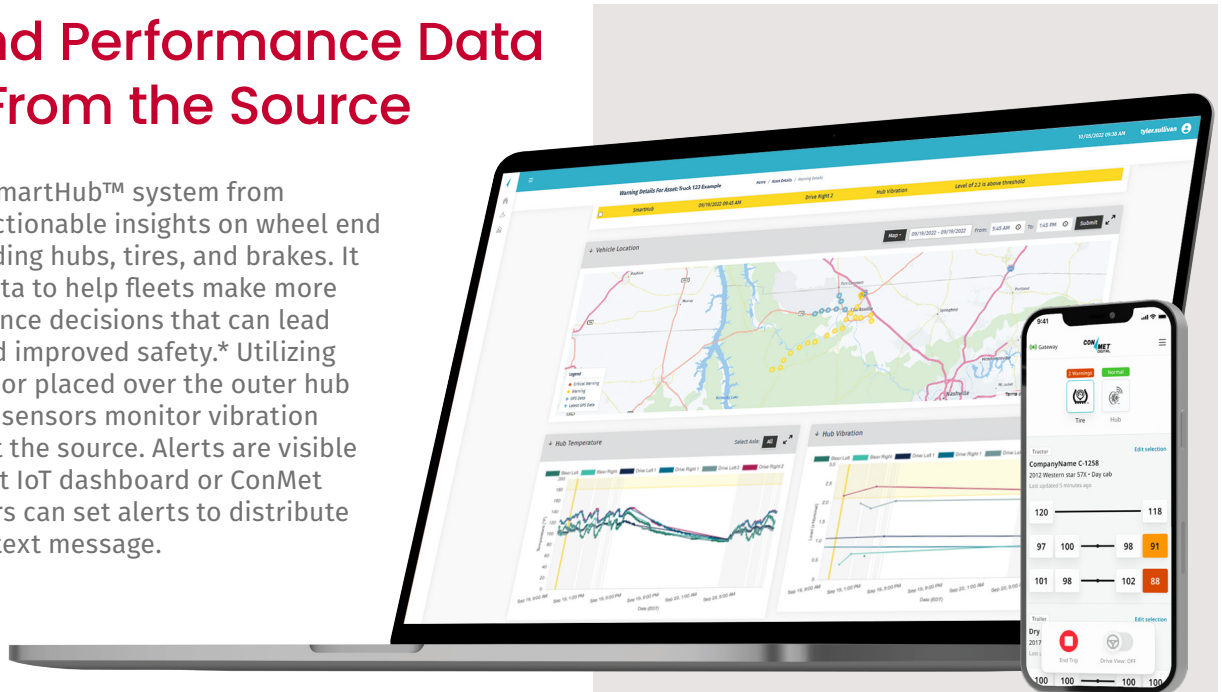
nd Performance Data
From the Source

martHub™ system from ctionable insights on wheel end ding hubs, tires, and brakes. It ta to help fleets make more nce decisions that can lead d improved safety.* Utilizing or placed over the outer hub sensors monitor vibration t the source. Alerts are visible t IoT dashboard or ConMet rs can set alerts to distribute text message.

10/05/2022 09:56 AM tyler.sullivan

Warning Details For Asset: Truck 123 Example

Home / Asset Details / Warning Details

SmartHub 09/19/2022 09:45 AM Drive Right 2 Hub Vibration Level of 2.2 is above threshold

Vehicle Location

Map 09/19/2022 - 09/19/2022 From: 9:45 AM To: 1:45 PM Submit

Legend
Critical Warning
Warning
GPS Data
Latest GPS Data

Nashville

Hub Temperature

Select Axle: All

Steer Left Steer Right Drive Left 1 Drive Right 1 Drive Left 2 Drive Right 2

Date (EDT)

Hub Vibration

Steer Left Steer Right Drive Left 1 Drive Right 1 Drive Left 2

Date (EDT)

9:41

Gateway

CONMET DIGITAL

2 Warnings Normal

Tire Hub

Tractor Edit selection

CompanyName C-1258
2012 Western star 57X • Day cab
Last updated 5 minutes ago

120 118

97 100 98 91

101 98 102 88

Trailer Edit selection

Dry
2017

End Trip Driver View: OFF

100 100 100 100